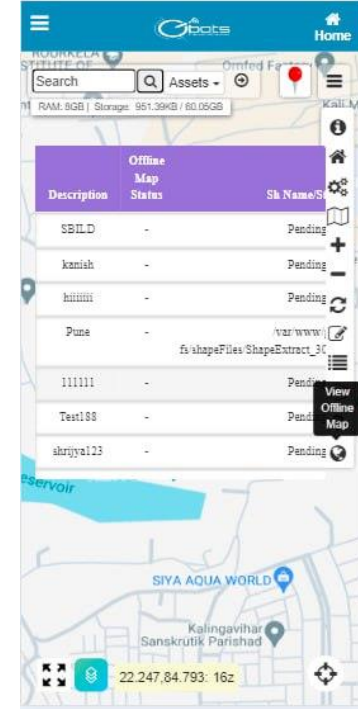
Gbots
Home
ROURKELA
STITUTE OF
Omfed Factory
Search
Assets
RAM: 8GB | Storage: 951.39KB / 60.05GB
Kali M

| Description | Offline Map Status | Sh Name/S |
|---|---|---|
| SBILD | - | Pending |
| kanish | - | Pending |
| hiiiiiii | - | Pending |
| Pune | - | /var/www/ fs/shapeFiles/ShapeExtract_3C |
| 111111 | - | Pendi |
| Test188 | - | Pendi |
| shrijya123 | - | Pending |

View Offline Map
eservoir
SIYA AQUA WORLD
Kalingavihar Sanskrutik Parishad
22.247,84.793: 16z